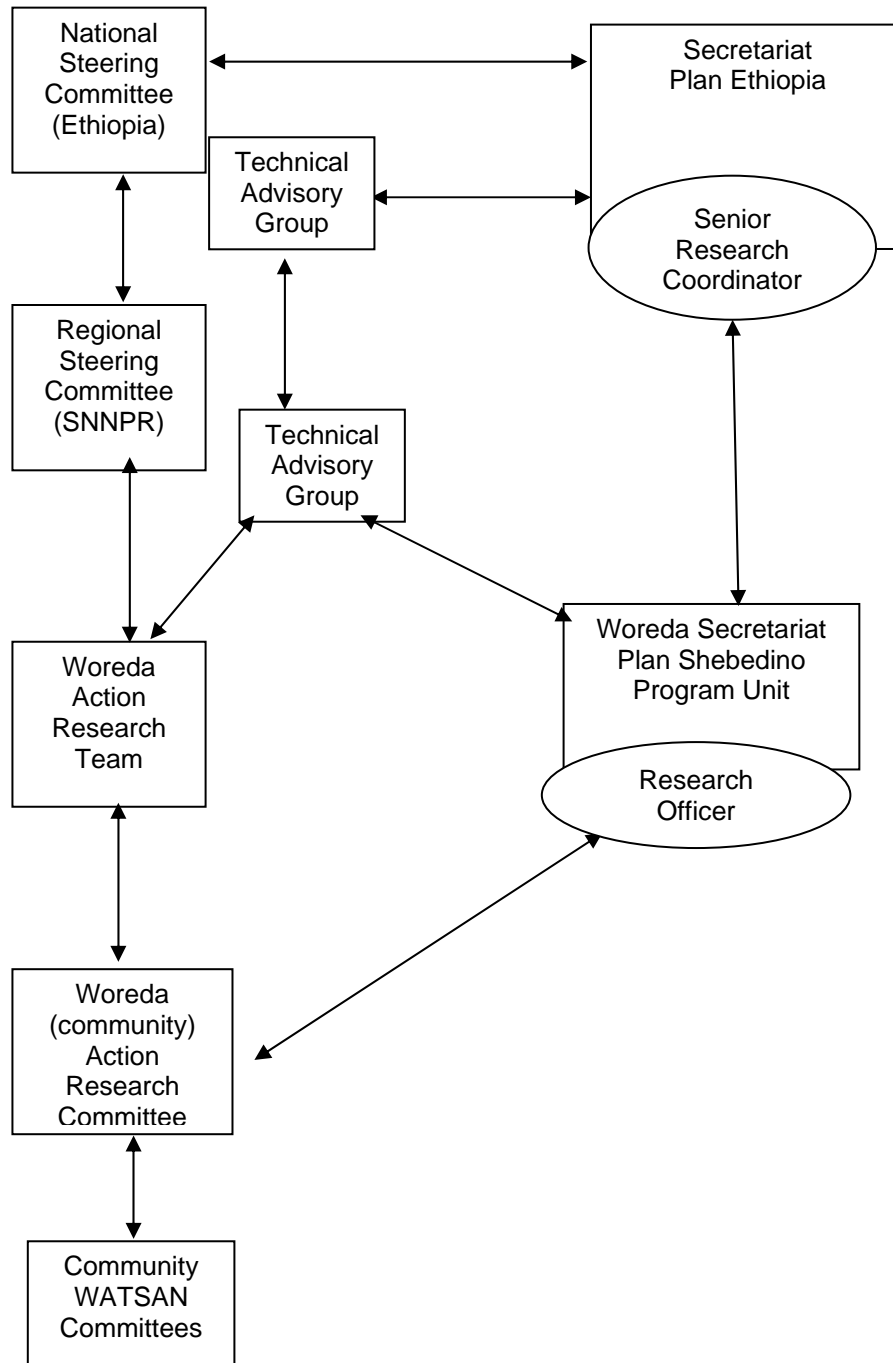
National Steering Committee (Ethiopia)

Secretariat Plan Ethiopia

Technical Advisory Group

Senior Research Coordinator

Regional Steering Committee (SNNPR)

Technical Advisory Group

Woreda Secretariat Plan Shebedino Program Unit

Woreda Action Research Team

Research Officer

Woreda (community) Action Research Committee

Community WATSAN Committees